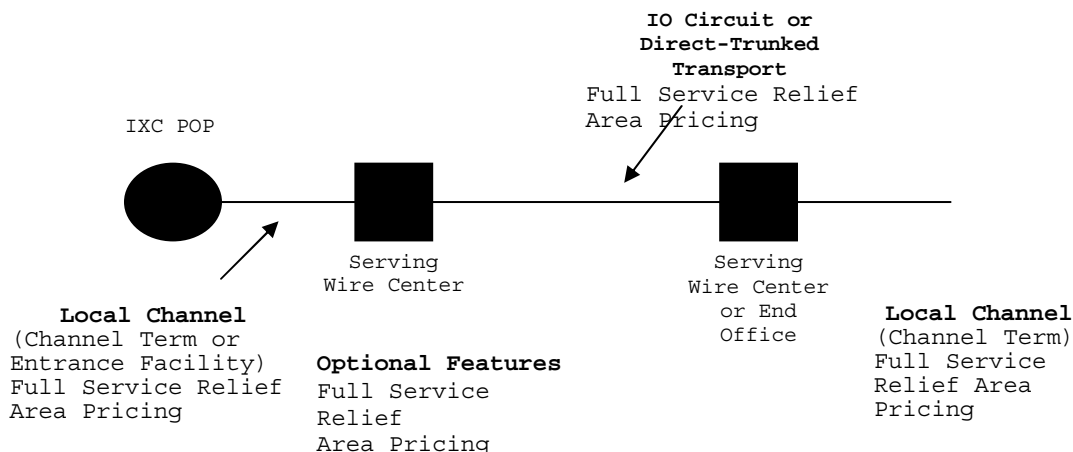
IO Circuit or Direct-Trunked Transport
Full Service Relief Area Pricing

IXC POP

Serving Wire Center

Serving Wire Center or End Office

Local Channel
(Channel Term or Entrance Facility)
Full Service Relief Area Pricing

Optional Features
Full Service Relief Area Pricing

Local Channel
(Channel Term)
Full Service Relief Area Pricing